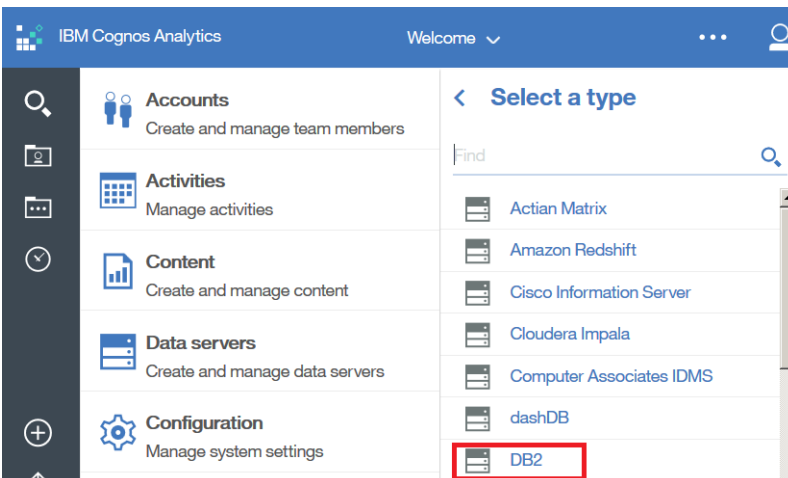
IBM Cognos Analytics

Welcome

Accounts
Create and manage team members

Activities
Manage activities

Content
Create and manage content

Data servers
Create and manage data servers

Configuration
Manage system settings

Select a type

Find

Actian Matrix
Amazon Redshift
Cisco Information Server
Cloudera Impala
Computer Associates IDMS
dashDB
DB2